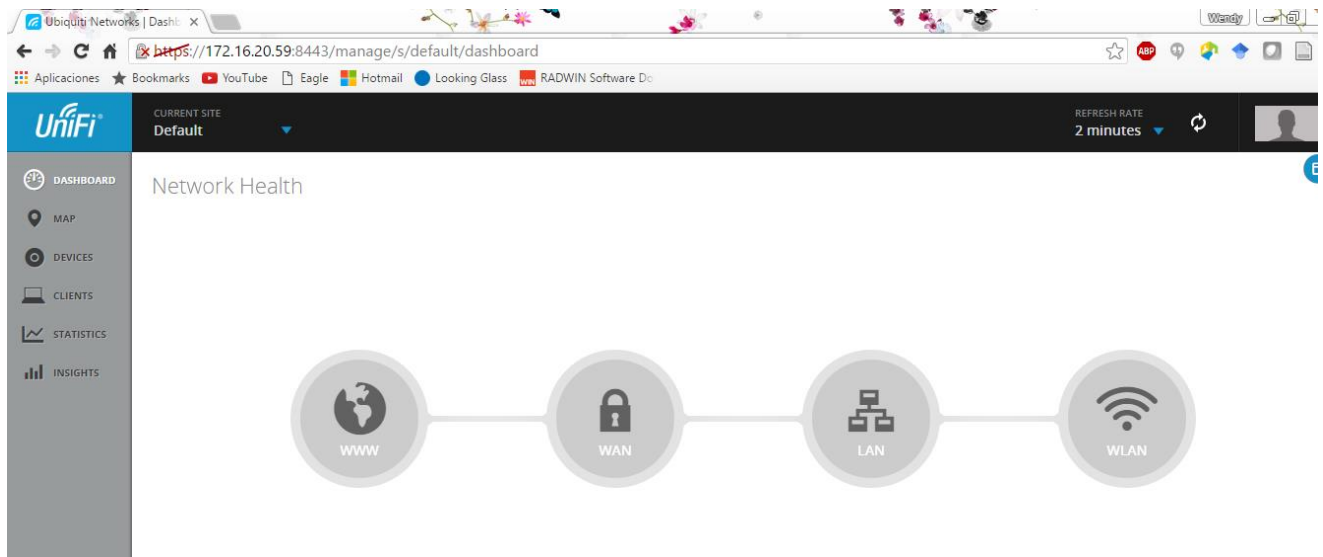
Ubiquiti Networks | Dashb ×

Wendy

https://172.16.20.59:8443/manage/s/default/dashboard

ABP

Aplicaciones Bookmarks YouTube Eagle Hotmail Looking Glass RADWIN Software Do

UniFi

CURRENT SITE
Default

REFRESH RATE
2 minutes

DASHBOARD
MAP
DEVICES
CLIENTS
STATISTICS
INSIGHTS

Network Health

WWW
WAN
LAN
WLAN